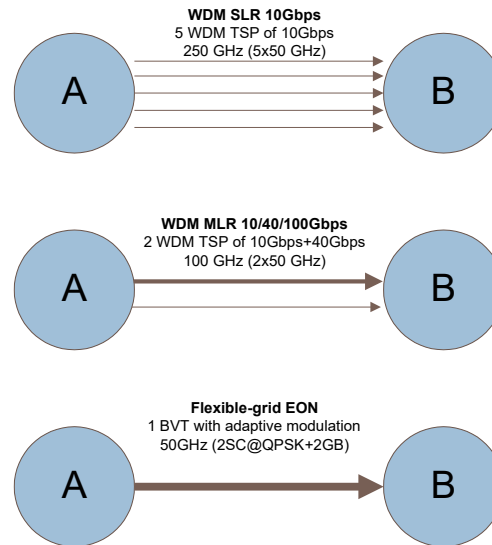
WDM SLR 10Gbps
5 WDM TSP of 10Gbps
250 GHz (5x50 GHz)

A

B

WDM MLR 10/40/100Gbps
2 WDM TSP of 10Gbps+40Gbps
100 GHz (2x50 GHz)

A

B

Flexible-grid EON
1 BVT with adaptive modulation
50GHz (2SC@QPSK+2GB)

A

B